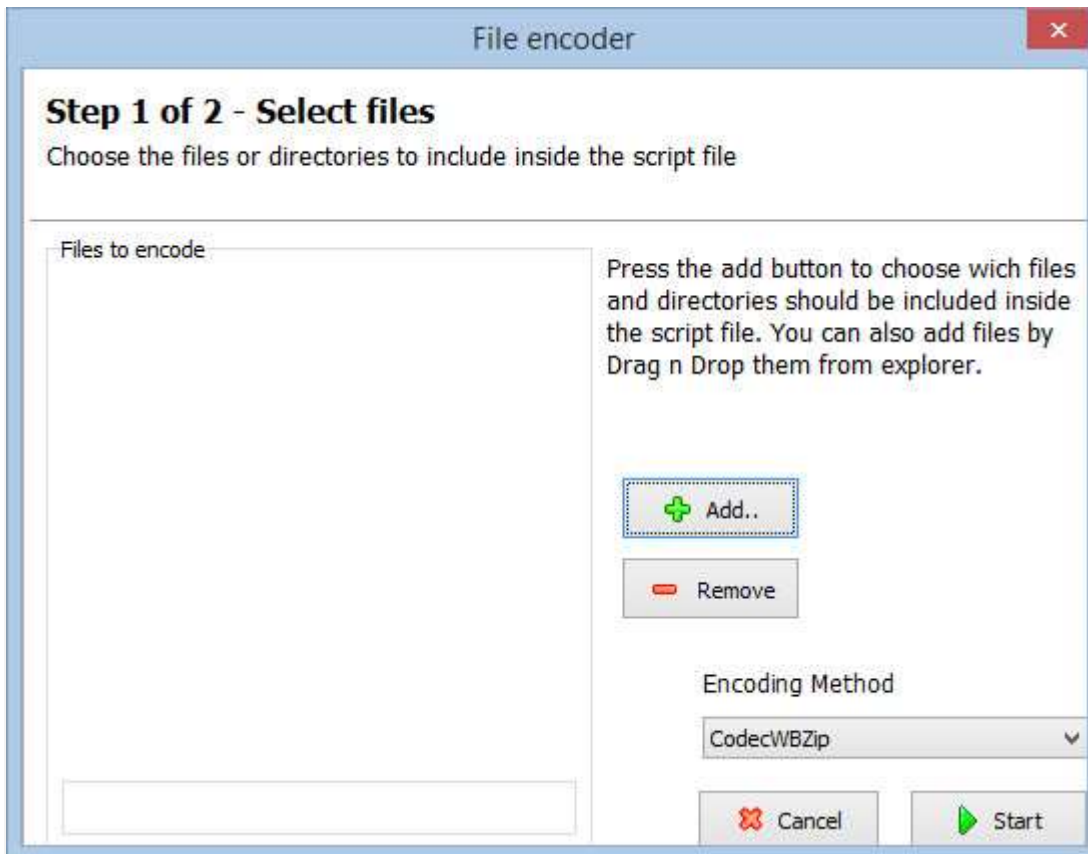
File encoder

**Step 1 of 2 - Select files**

Choose the files or directories to include inside the script file

Files to encode

Press the add button to choose wich files and directories should be included inside the script file. You can also add files by Drag n Drop them from explorer.

Add..

Remove

Encoding Method

CodecWBZip

Cancel

Start